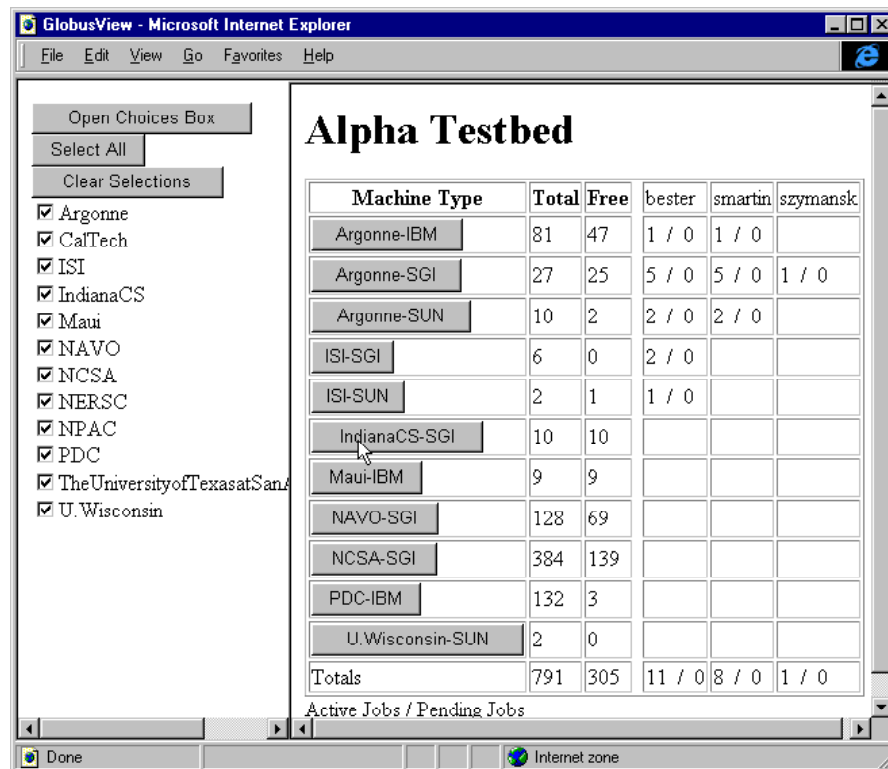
GlobusView - Microsoft Internet Explorer

File Edit View Go Favorites Help

Open Choices Box
Select All
Clear Selections
☑ Argonne
☑ CalTech
☑ ISI
☑ IndianaCS
☑ Maui
☑ NAVO
☑ NCSA
☑ NERSC
☑ NPAC
☑ PDC
☑ TheUniversityofTexasatSanA
☑ U.Wisconsin

# Alpha Testbed

| Machine Type | Total | Free | bester | smartin | szymansk |
|---|---|---|---|---|---|
| Argonne-IBM | 81 | 47 | 1 / 0 | 1 / 0 | |
| Argonne-SGI | 27 | 25 | 5 / 0 | 5 / 0 | 1 / 0 |
| Argonne-SUN | 10 | 2 | 2 / 0 | 2 / 0 | |
| ISI-SGI | 6 | 0 | 2 / 0 | | |
| ISI-SUN | 2 | 1 | 1 / 0 | | |
| IndianaCS-SGI | 10 | 10 | | | |
| Maui-IBM | 9 | 9 | | | |
| NAVO-SGI | 128 | 69 | | | |
| NCSA-SGI | 384 | 139 | | | |
| PDC-IBM | 132 | 3 | | | |
| U.Wisconsin-SUN | 2 | 0 | | | |
| Totals | 791 | 305 | 11 / 0 | 8 / 0 | 1 / 0 |

Active Jobs / Pending Jobs

Done
Internet zone